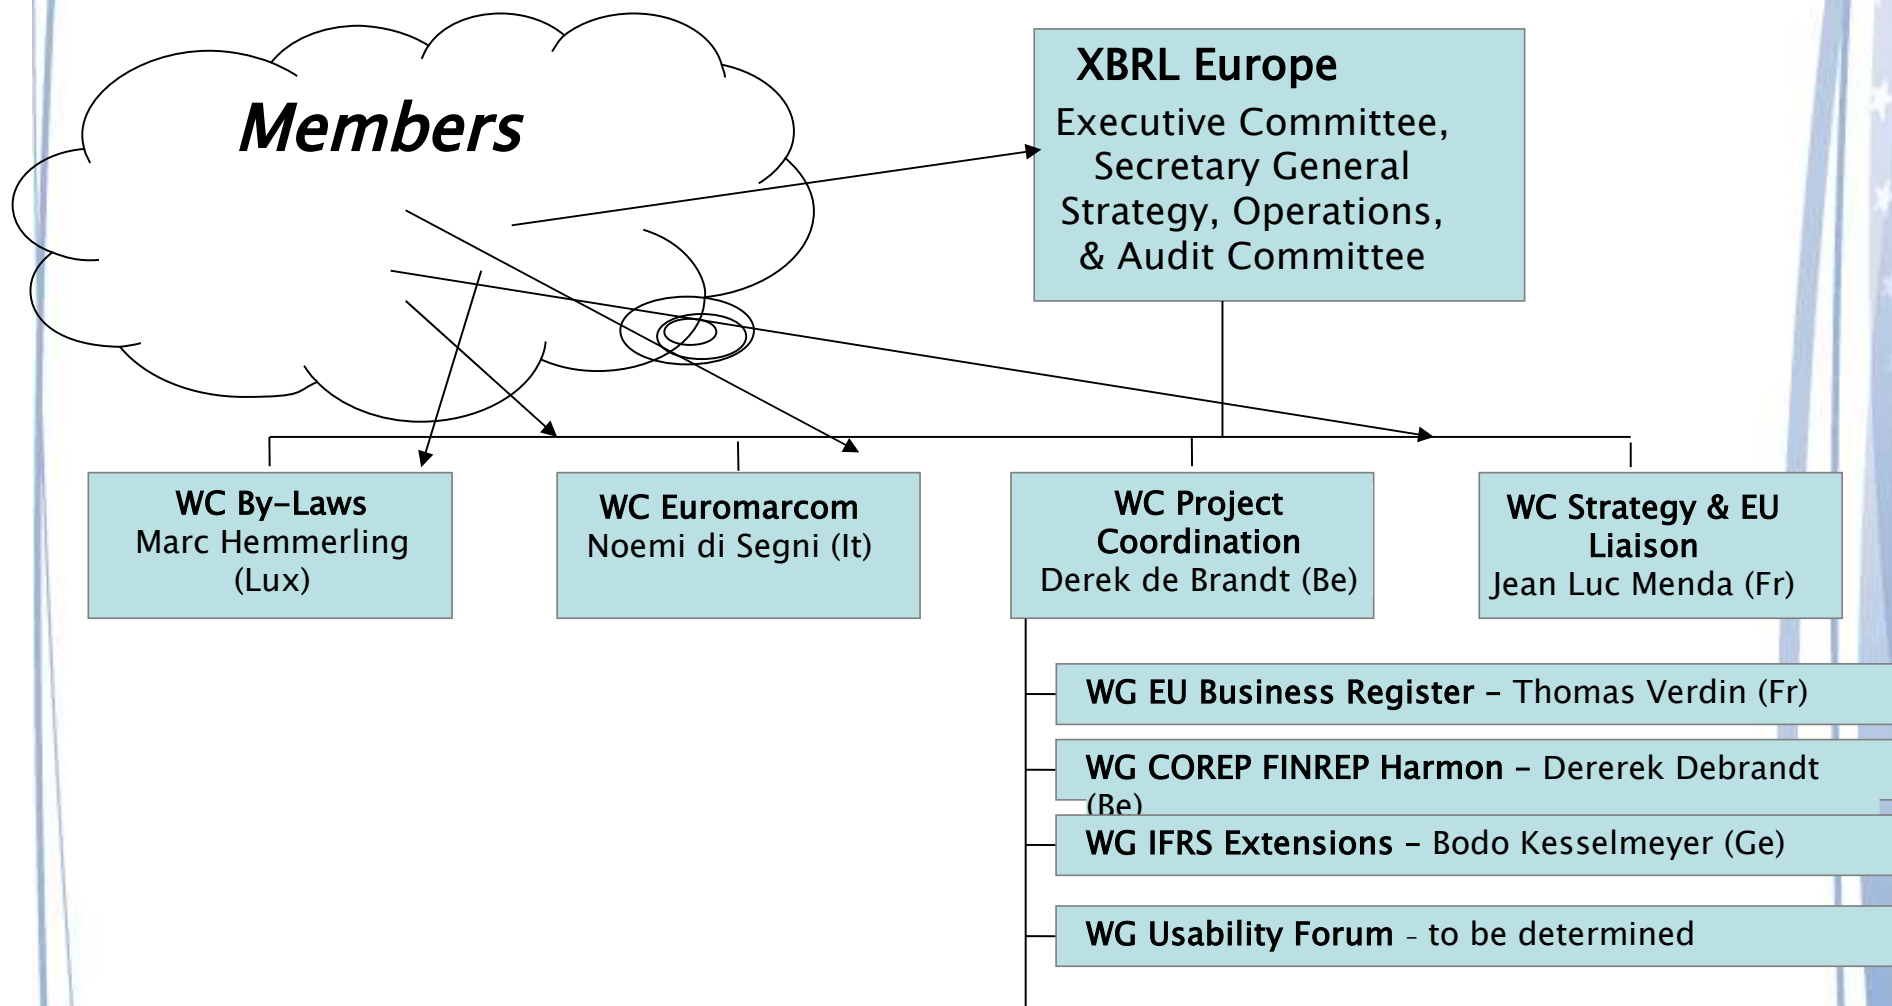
Members

XBRL Europe
Executive Committee,
Secretary General
Strategy, Operations,
& Audit Committee

WC By-Laws
Marc Hemmerling
(Lux)

WC Euromarcom
Noemi di Segni (It)

WC Project
Coordination
Derek de Brandt (Be)

WC Strategy & EU
Liaison
Jean Luc Menda (Fr)

WG EU Business Register – Thomas Verdin (Fr)

WG COREP FINREP Harmon – Dererek Debrandt (Be)

WG IFRS Extensions – Bodo Kesselmeyer (Ge)

WG Usability Forum – to be determined